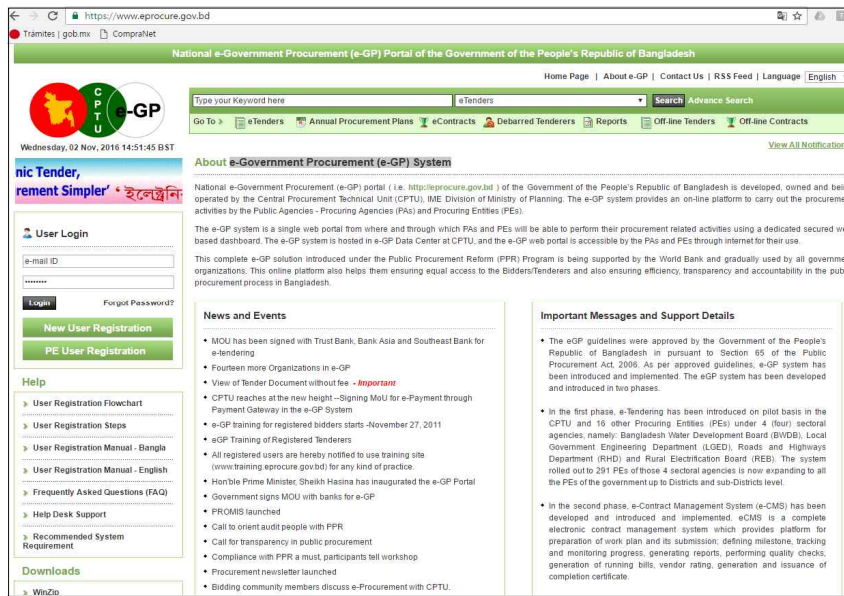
https://www.eprocure.gov.bd

Trámites | gob.mx CompraNet

National e-Government Procurement (e-GP) Portal of the Government of the People's Republic of Bangladesh

Home Page | About e-GP | Contact Us | RSS Feed | Language English

C P T U e-GP

Type your Keyword here eTenders Search Advance Search

Go To > eTenders Annual Procurement Plans eContracts Debarred Tenderers Reports Off-line Tenders Off-line Contracts

Wednesday, 02 Nov, 2016 14:51:45 BST

View All Notification

nic Tender, rement Simpler' ' ইলেক্ট্রনি

About e-Government Procurement (e-GP) System

National e-Government Procurement (e-GP) portal ( i.e. http://eprocure.gov.bd ) of the Government of the People's Republic of Bangladesh is developed, owned and bei operated by the Central Procurement Technical Unit (CPTU), IME Division of Ministry of Planning. The e-GP system provides an on-line platform to carry out the procureme activities by the Public Agencies - Procuring Agencies (PAs) and Procuring Entities (PEs).

The e-GP system is a single web portal from where and through which PAs and PEs will be able to perform their procurement related activities using a dedicated secured we based dashboard. The e-GP system is hosted in e-GP Data Center at CPTU, and the e-GP web portal is accessible by the PAs and PEs through internet for their use.

This complete e-GP solution introduced under the Public Procurement Reform (PPR) Program is being supported by the World Bank and gradually used by all governme organizations. This online platform also helps them ensuring equal access to the Bidders/Tenderers and also ensuring efficiency, transparency and accountability in the pub procurement process in Bangladesh.

User Login

e-mail ID

••••••••

Login Forgot Password?

New User Registration

PE User Registration

Help

User Registration Flowchart

User Registration Steps

User Registration Manual - Bangla

User Registration Manual - English

Frequently Asked Questions (FAQ)

Help Desk Support

Recommended System Requirement

Downloads

WinZip

News and Events

• MOU has been signed with Trust Bank, Bank Asia and Southeast Bank for e-tendering
• Fourteen more Organizations in e-GP
• View of Tender Document without fee - Important
• CPTU reaches at the new height --Signing MoU for e-Payment through Payment Gateway in the e-GP System
• e-GP training for registered bidders starts -November 27, 2011
• eGP Training of Registered Tenderers
• All registered users are hereby notified to use training site (www.training.eprocure.gov.bd) for any kind of practice.
• Hon'ble Prime Minister, Sheikh Hasina has inaugurated the e-GP Portal
• Government signs MOU with banks for e-GP
• PROMIS launched
• Call to orient audit people with PPR
• Call for transparency in public procurement
• Compliance with PPR a must, participants tell workshop
• Procurement newsletter launched
• Bidding community members discuss e-Procurement with CPTU.

Important Messages and Support Details

• The eGP guidelines were approved by the Government of the People's Republic of Bangladesh in pursuant to Section 65 of the Public Procurement Act, 2006. As per approved guidelines, e-GP system has been introduced and implemented. The eGP system has been developed and introduced in two phases.

• In the first phase, e-Tendering has been introduced on pilot basis in the CPTU and 16 other Procuring Entities (PEs) under 4 (four) sectoral agencies, namely: Bangladesh Water Development Board (BWDB), Local Government Engineering Department (LGED), Roads and Highways Department (RHD) and Rural Electrification Board (REB). The system rolled out to 291 PEs of those 4 sectoral agencies is now expanding to all the PEs of the government up to Districts and sub-Districts level.

• In the second phase, e-Contract Management System (e-CMS) has been developed and introduced and implemented. eCMS is a complete electronic contract management system which provides platform for preparation of work plan and its submission; defining milestone, tracking and monitoring progress, generating reports, performing quality checks, generation of running bills, vendor rating, generation and issuance of completion certificate.